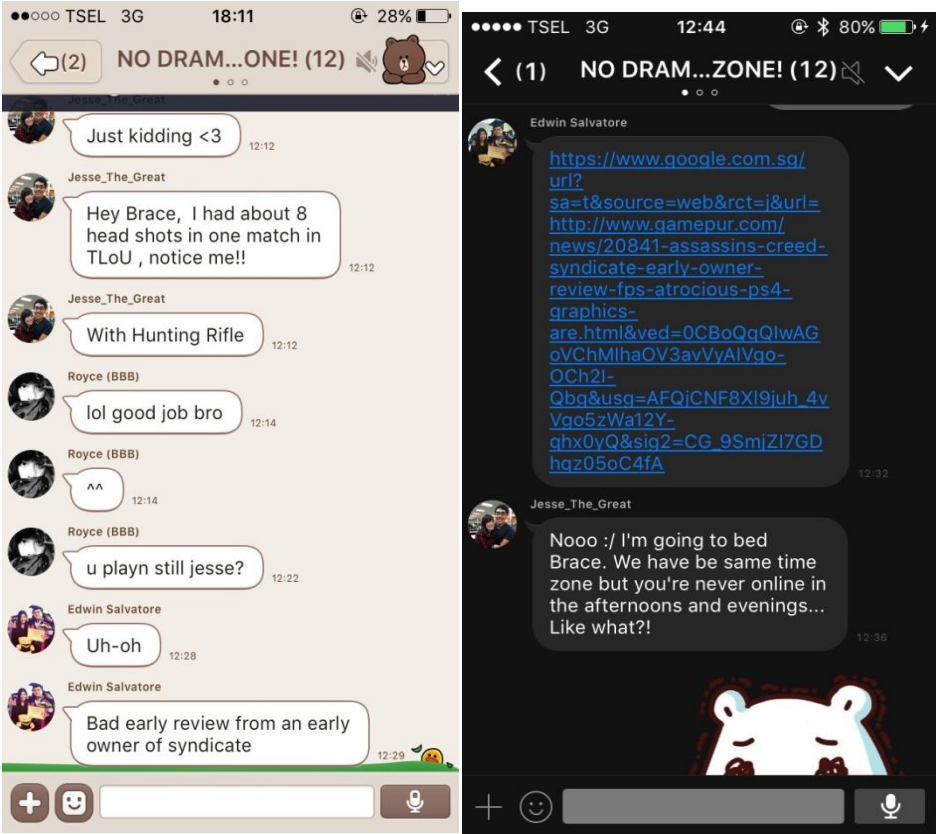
●●○○○ TSEL 3G 18:11 28%

(2) NO DRAM...ONE! (12)

Jesse_The_Great

Just kidding <3 12:12

Jesse_The_Great

Hey Brace, I had about 8 head shots in one match in TLoU , notice me!! 12:12

Jesse_The_Great

With Hunting Rifle 12:12

Royce (BBB)

lol good job bro 12:14

Royce (BBB)

^^ 12:14

Royce (BBB)

u playn still jesse? 12:22

Edwin Salvatore

Uh-oh 12:28

Edwin Salvatore

Bad early review from an early owner of syndicate 12:29

●●●●● TSEL 3G 12:44 80%

(1) NO DRAM...ZONE! (12)

Edwin Salvatore

https://www.google.com.sg/url?sa=t&source=web&rct=j&url=http://www.gamepur.com/news/20841-assassins-creed-syndicate-early-owner-review-fps-atrocious-ps4-graphics-are.html&ved=0CBoQqQIwAGoVChMIhaOV3avVyAIVgo-OCh2I-Qbg&usg=AFQjCNF8XI9juh_4vVgo5zWa12Y-qhx0yQ&sig2=CG_9SmjZI7GDhqz05oC4fA 12:32

Jesse_The_Great

Nooo :/ I'm going to bed Brace. We have be same time zone but you're never online in the afternoons and evenings... Like what?! 12:36